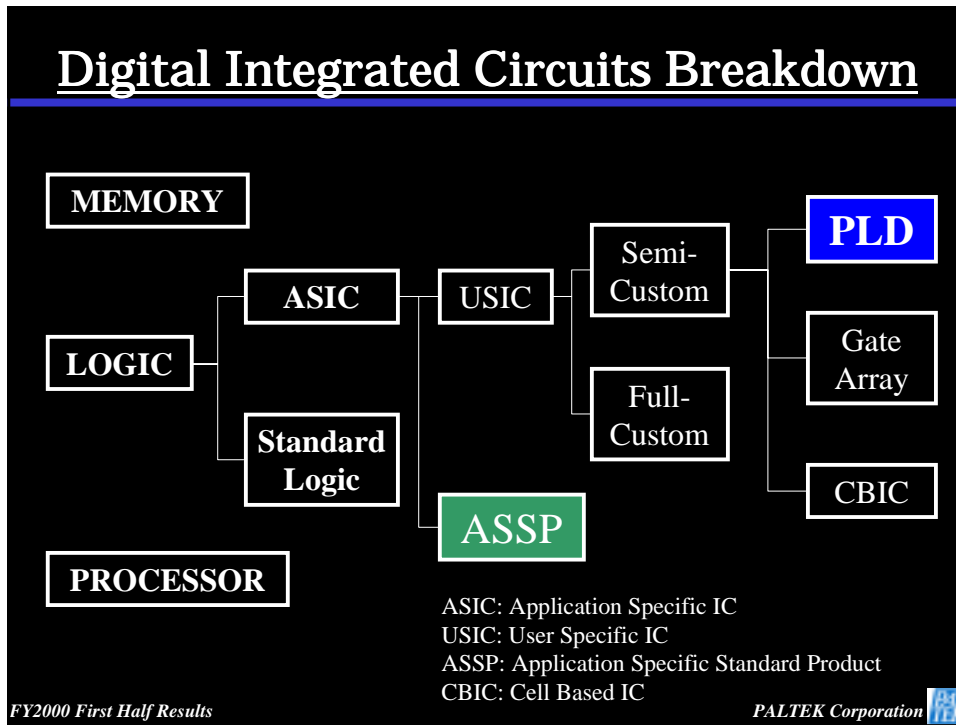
Digital Integrated Circuits Breakdown

MEMORY

LOGIC

ASIC

Standard Logic

USIC

ASSP

Semi-Custom

Full-Custom

PLD

Gate Array

CBIC

PROCESSOR

ASIC: Application Specific IC
USIC: User Specific IC
ASSP: Application Specific Standard Product
CBIC: Cell Based IC

FY2000 First Half Results

PALTEK Corporation